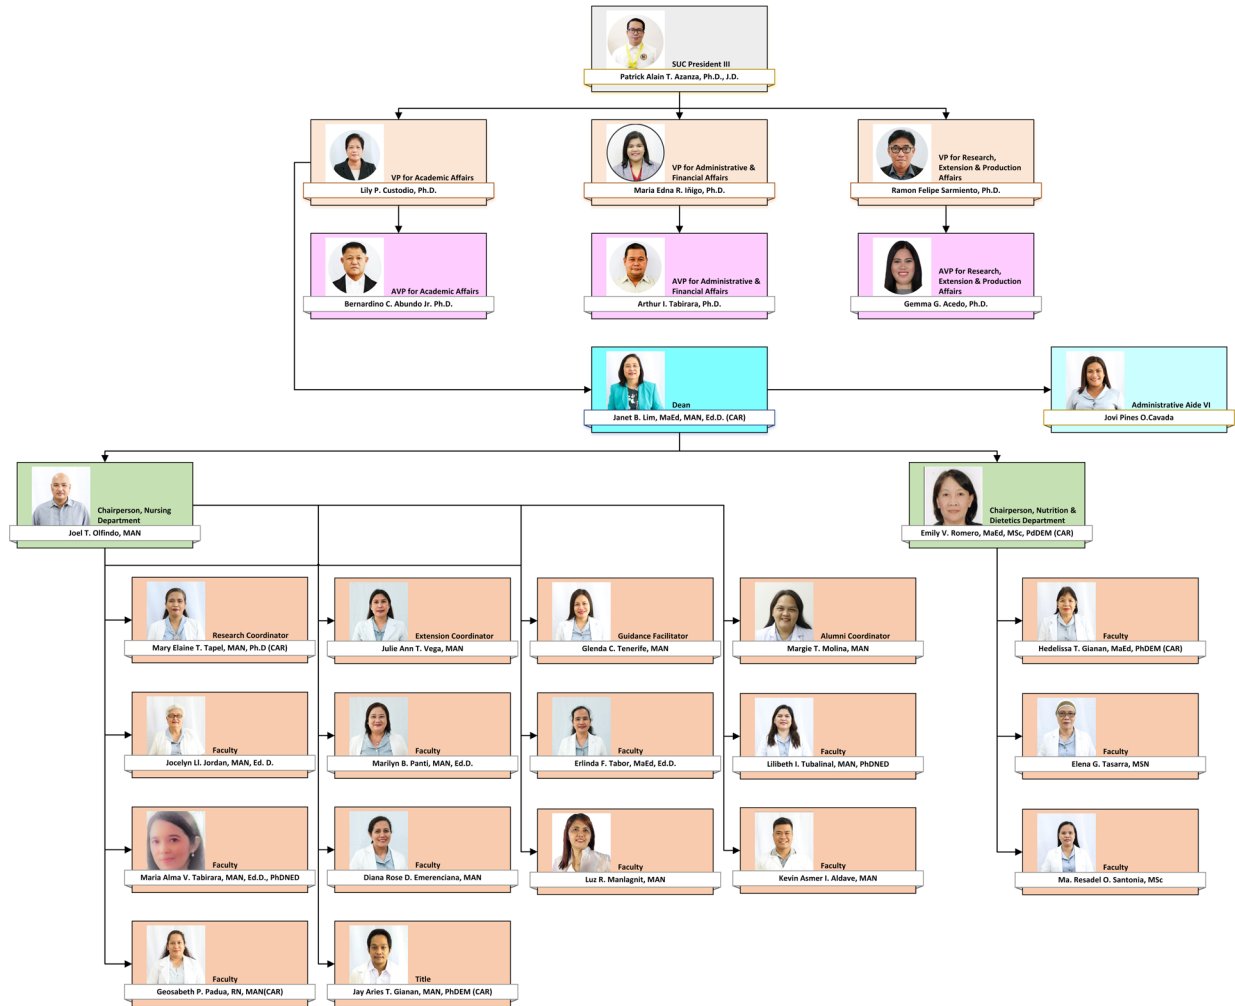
SUC President III
Patrick Alain T. Azanza, Ph.D., J.D.

VP for Academic Affairs
Lily P. Custodio, Ph.D.

VP for Administrative & Financial Affairs
Maria Edna R. Iñigo, Ph.D.

VP for Research, Extension & Production Affairs
Ramon Felipe Sarmiento, Ph.D.

AVP for Academic Affairs
Bernardino C. Abundo Jr. Ph.D.

AVP for Administrative & Financial Affairs
Arthur I. Tabirara, Ph.D.

AVP for Research, Extension & Production Affairs
Gemma G. Acedo, Ph.D.

Dean
Janet B. Lim, MaEd, MAN, Ed.D. (CAR)

Administrative Aide VI
Jovi Pines O.Cavada

Chairperson, Nursing Department
Joel T. Olfindo, MAN

Chairperson, Nutrition & Dietetics Department
Emily V. Romero, MaEd, MSc, PdDEM (CAR)

Research Coordinator
Mary Elaine T. Tapel, MAN, Ph.D (CAR)

Extension Coordinator
Julie Ann T. Vega, MAN

Guidance Facilitator
Glenda C. Tenerife, MAN

Alumni Coordinator
Margie T. Molina, MAN

Faculty
Hedelissa T. Gianan, MaEd, PhDEM (CAR)

Faculty
Jocelyn Ll. Jordan, MAN, Ed. D.

Faculty
Marilyn B. Panti, MAN, Ed.D.

Faculty
Erlinda F. Tabor, MaEd, Ed.D.

Faculty
Lilibeth I. Tubalinal, MAN, PhDNED

Faculty
Elena G. Tasarra, MSN

Faculty
Maria Alma V. Tabirara, MAN, Ed.D., PhDNED

Faculty
Diana Rose D. Emerenciana, MAN

Faculty
Luz R. Manlagnit, MAN

Faculty
Kevin Asmer I. Aldave, MAN

Faculty
Ma. Resadel O. Santonia, MSc

Faculty
Geosabeth P. Padua, RN, MAN(CAR)

Title
Jay Aries T. Gianan, MAN, PhDEM (CAR)